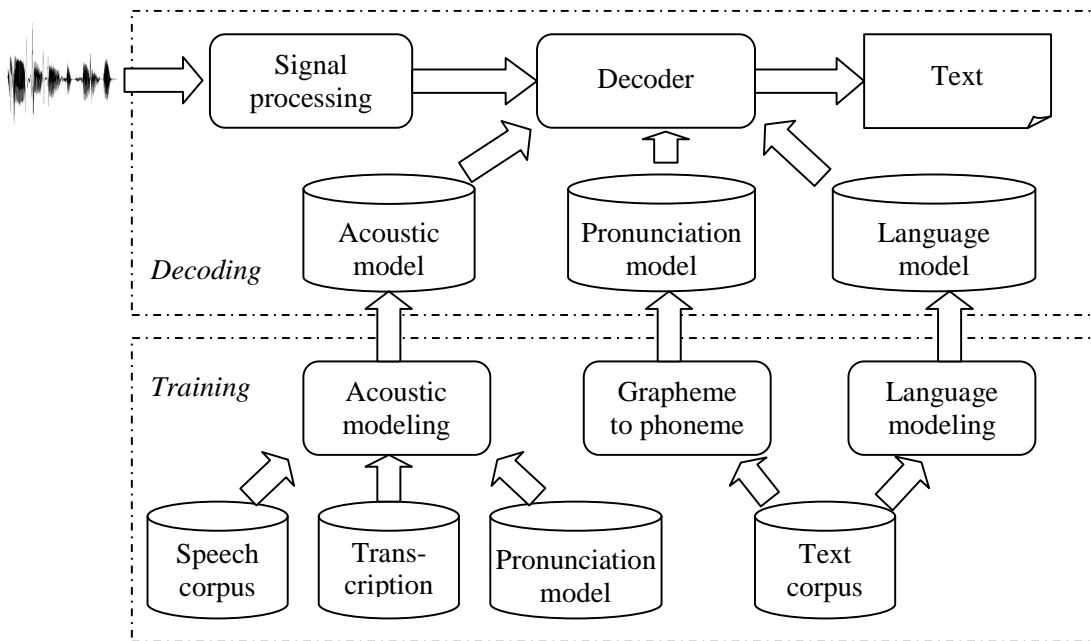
Signal processing

Decoder

Text

Acoustic model

Pronunciation model

Language model

Decoding

Training

Acoustic modeling

Grapheme to phoneme

Language modeling

Speech corpus

Transcription

Pronunciation model

Text corpus